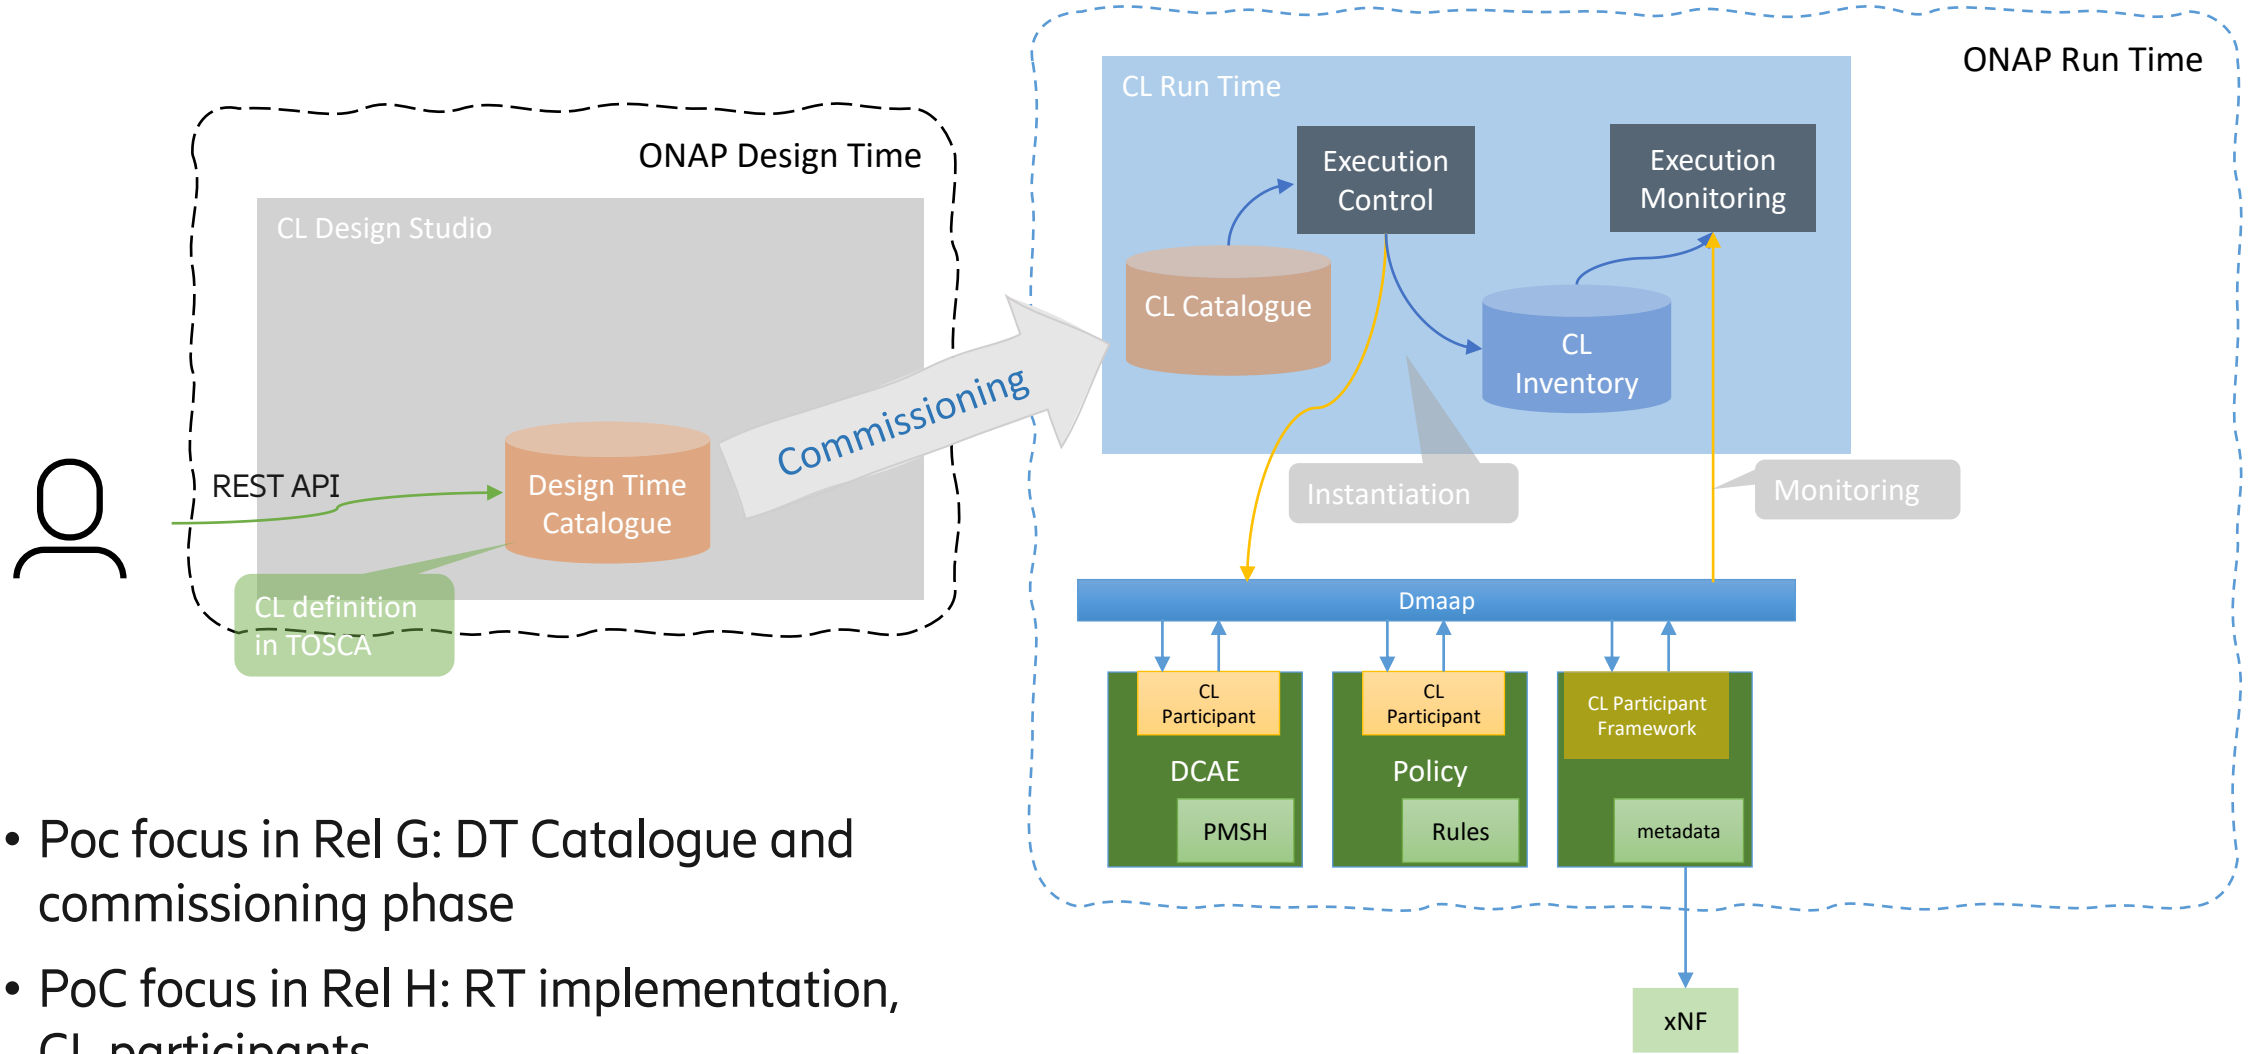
ONAP Design Time

CL Design Studio

REST API

Design Time Catalogue

CL definition in TOSCA

Commissioning

ONAP Run Time

CL Run Time

Execution Control

Execution Monitoring

CL Catalogue

CL Inventory

Instantiation

Monitoring

Dmaap

CL Participant

DCAE

PMSH

CL Participant

Policy

Rules

CL Participant Framework

metadata

xNF

• Poc focus in Rel G: DT Catalogue and commissioning phase

• PoC focus in Rel H: RT implementation, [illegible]